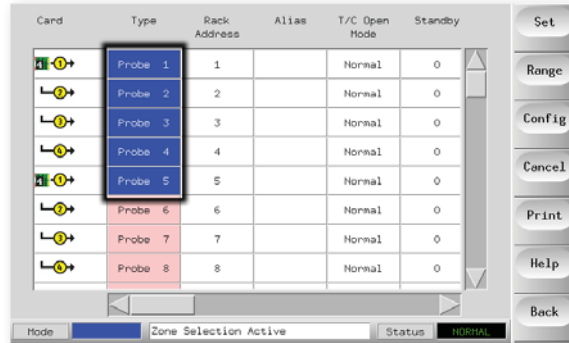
| Card | Type | Rack Address | Alias | T/C Open Mode | Standby |
|---|---|---|---|---|---|
| 4 1 | Probe 1 | 1 | | Normal | 0 |
| 2 | Probe 2 | 2 | | Normal | 0 |
| 3 | Probe 3 | 3 | | Normal | 0 |
| 4 | Probe 4 | 4 | | Normal | 0 |
| 4 1 | Probe 5 | 5 | | Normal | 0 |
| 2 | Probe 6 | 6 | | Normal | 0 |
| 3 | Probe 7 | 7 | | Normal | 0 |
| 4 | Probe 8 | 8 | | Normal | 0 |

Set
Range
Config
Cancel
Print
Help
Back

Mode
Zone Selection Active
Status
NORMAL